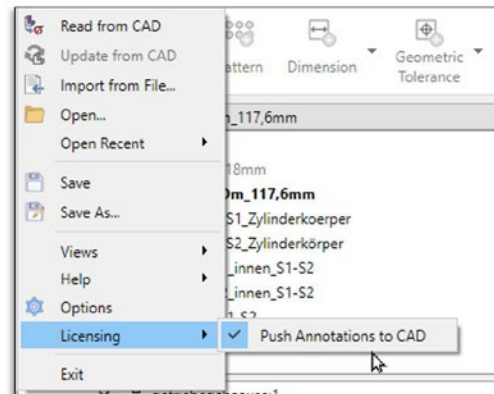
Read from CAD
Update from CAD
Import from File...
Open...
Open Recent
Save
Save As...
Views
Help
Options
Licensing
Exit

attern
Dimension
Geometric Tolerance

_117,6mm
18mm
0m_117,6mm
S1_Zylinderkoerper
S2_Zylinderkörper
_innen_S1-S2
_innen_S1-S2
1-S2

Push Annotations to CAD